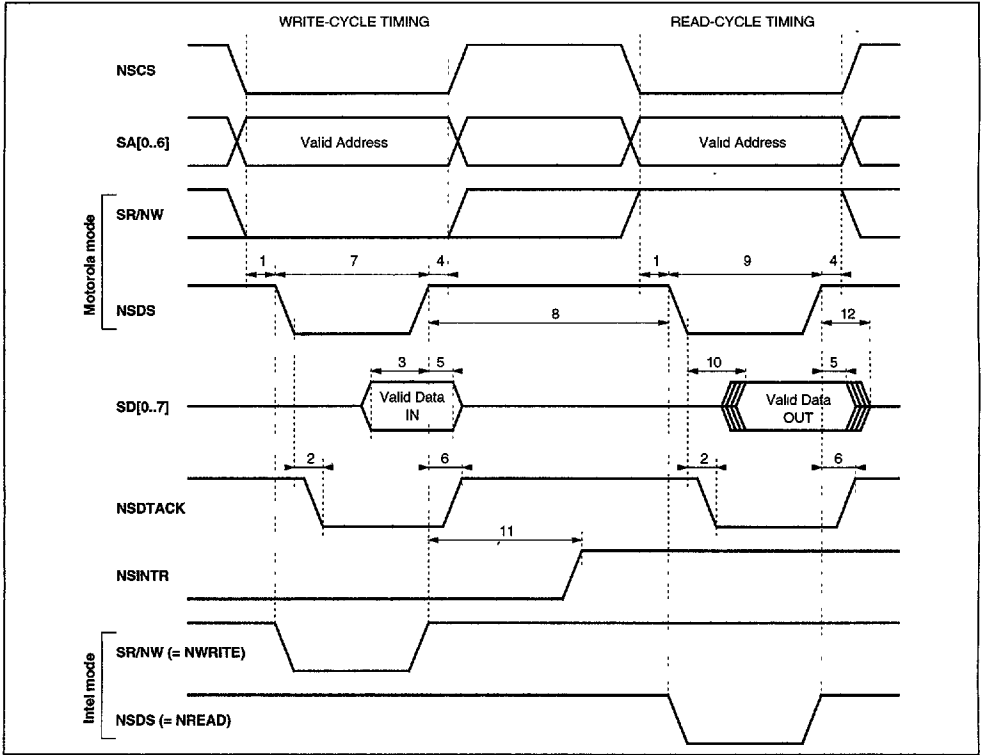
WRITE-CYCLE TIMING

READ-CYCLE TIMING

NSCS

SA[0..6]

Valid Address

Valid Address

Motorola mode

SR/NW

1

7

4

1

9

4

NSDS

8

12

3

5

10

5

SD[0..7]

Valid Data IN

Valid Data OUT

2

6

2

6

NSDTACK

11

NSINTR

Intel mode

SR/NW (= NWRITE)

NSDS (= NREAD)